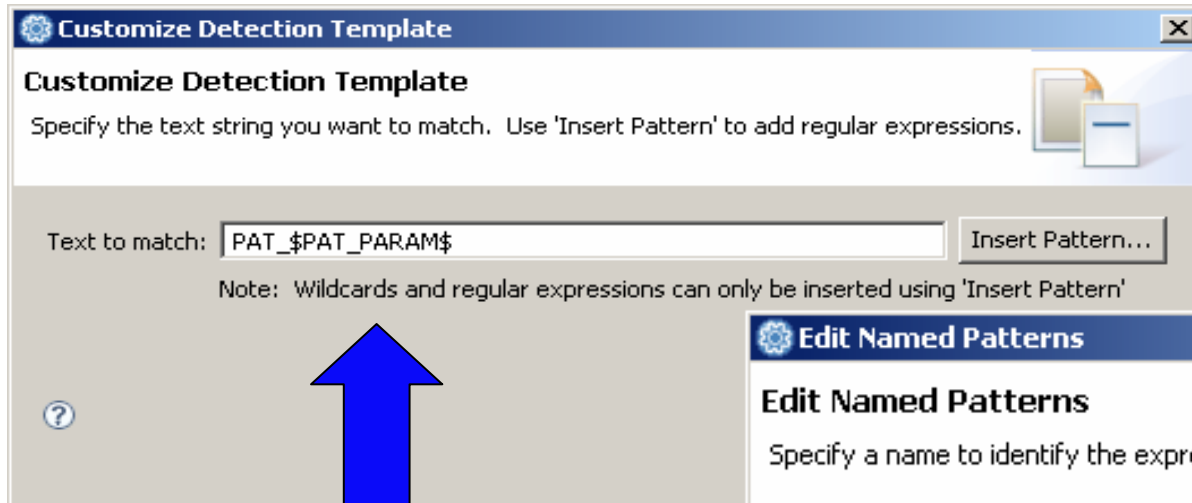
Customize Detection Template

Customize Detection Template

Specify the text string you want to match. Use 'Insert Pattern' to add regular expressions.

Text to match: PAT_\$PAT_PARAM\$

Insert Pattern...

Note: Wildcards and regular expressions can only be inserted using 'Insert Pattern'

Edit Named Patterns

Edit Named Patterns

Specify a name to identify the expr